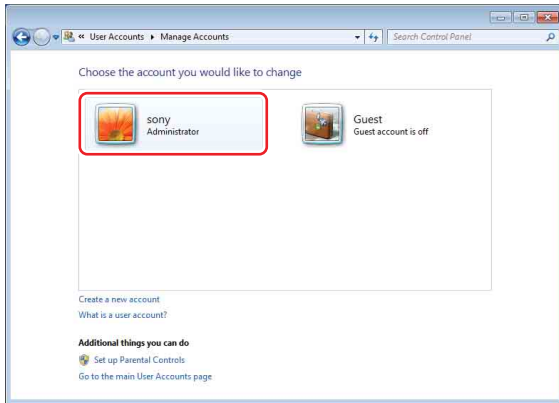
« User Accounts ▸ Manage Accounts

Search Control Panel

Choose the account you would like to change

sony
Administrator

Guest
Guest account is off

Create a new account
What is a user account?

Additional things you can do

Set up Parental Controls

Go to the main User Accounts page